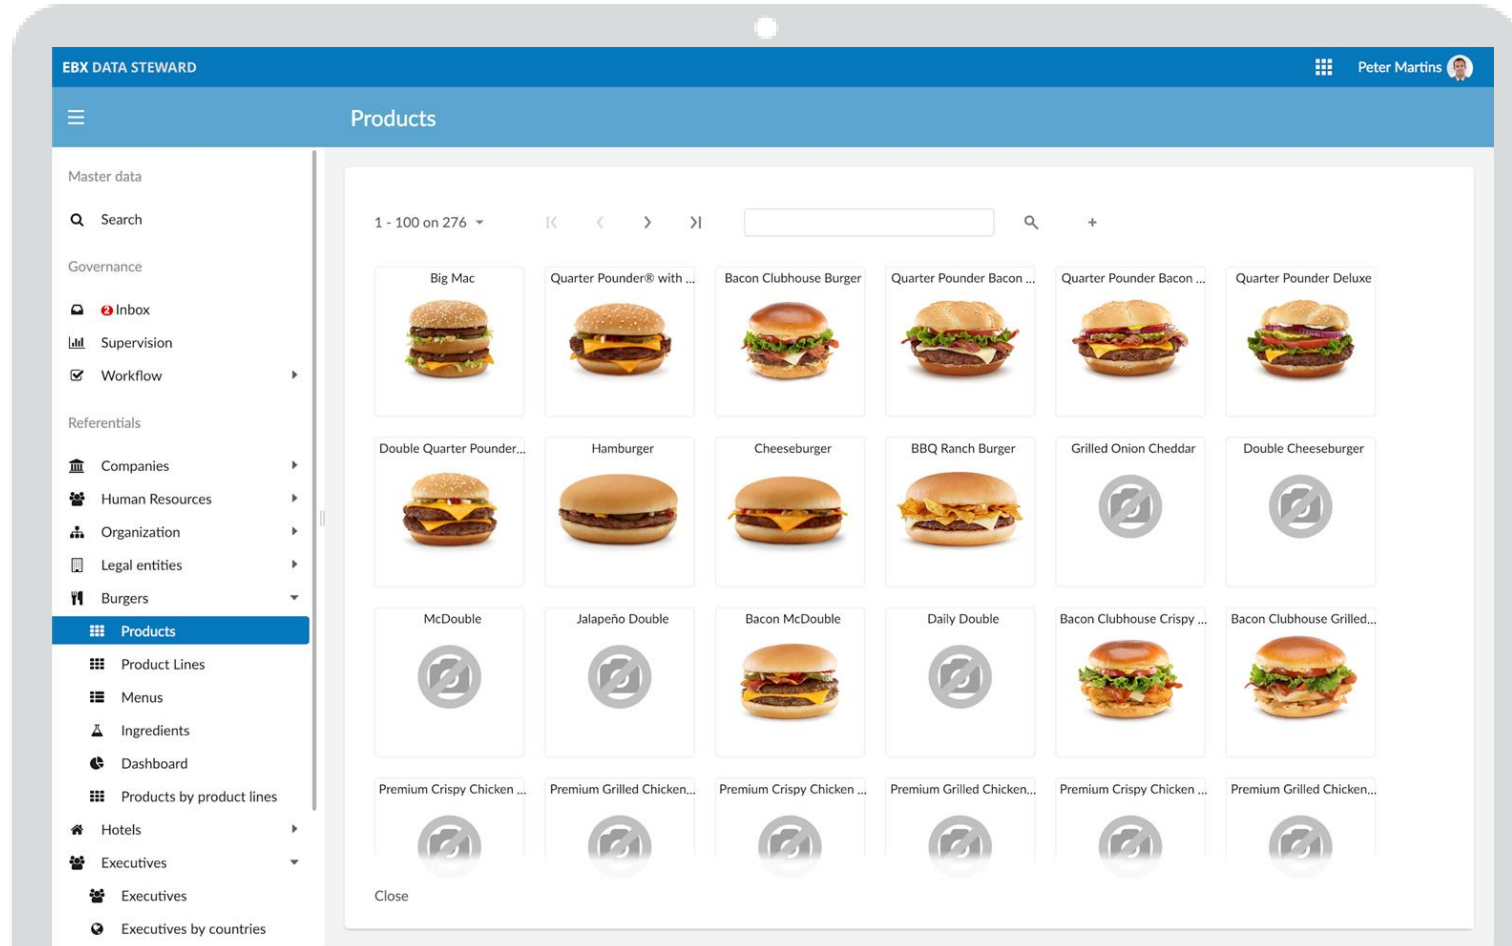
EBX DATA STEWARD

Peter Martins

Products

Master data

Search

Governance

2 Inbox

Supervision

Workflow

Referentials

Companies

Human Resources

Organization

Legal entities

Burgers

Products

Product Lines

Menus

Ingredients

Dashboard

Products by product lines

Hotels

Executives

Executives

Executives by countries

1 - 100 on 276

+

| Big Mac | Quarter Pounder® with ... | Bacon Clubhouse Burger | Quarter Pounder Bacon ... | Quarter Pounder Bacon ... | Quarter Pounder Deluxe |
|---|---|---|---|---|---|
| Double Quarter Pounder... | Hamburger | Cheeseburger | BBQ Ranch Burger | Grilled Onion Cheddar | Double Cheeseburger |
| McDouble | Jalapeño Double | Bacon McDouble | Daily Double | Bacon Clubhouse Crispy ... | Bacon Clubhouse Grilled... |
| Premium Crispy Chicken ... | Premium Grilled Chicken... | Premium Crispy Chicken ... | Premium Grilled Chicken... | Premium Crispy Chicken ... | Premium Grilled Chicken... |

Close